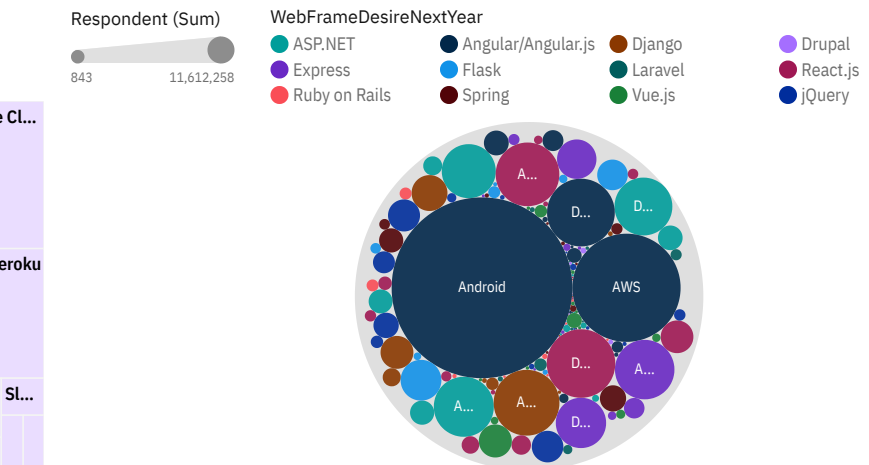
Respondent (Sum)

843 11,612,258

WebFrameDesireNextYear

ASP.NET
Angular/Angular.js
Django
Drupal
Express
Flask
Laravel
React.js
Ruby on Rails
Spring
Vue.js
jQuery

e Cl...

eroku

Sl...

A...
D...
D...
Android
AWS
D...
A...
A...
A...
D...